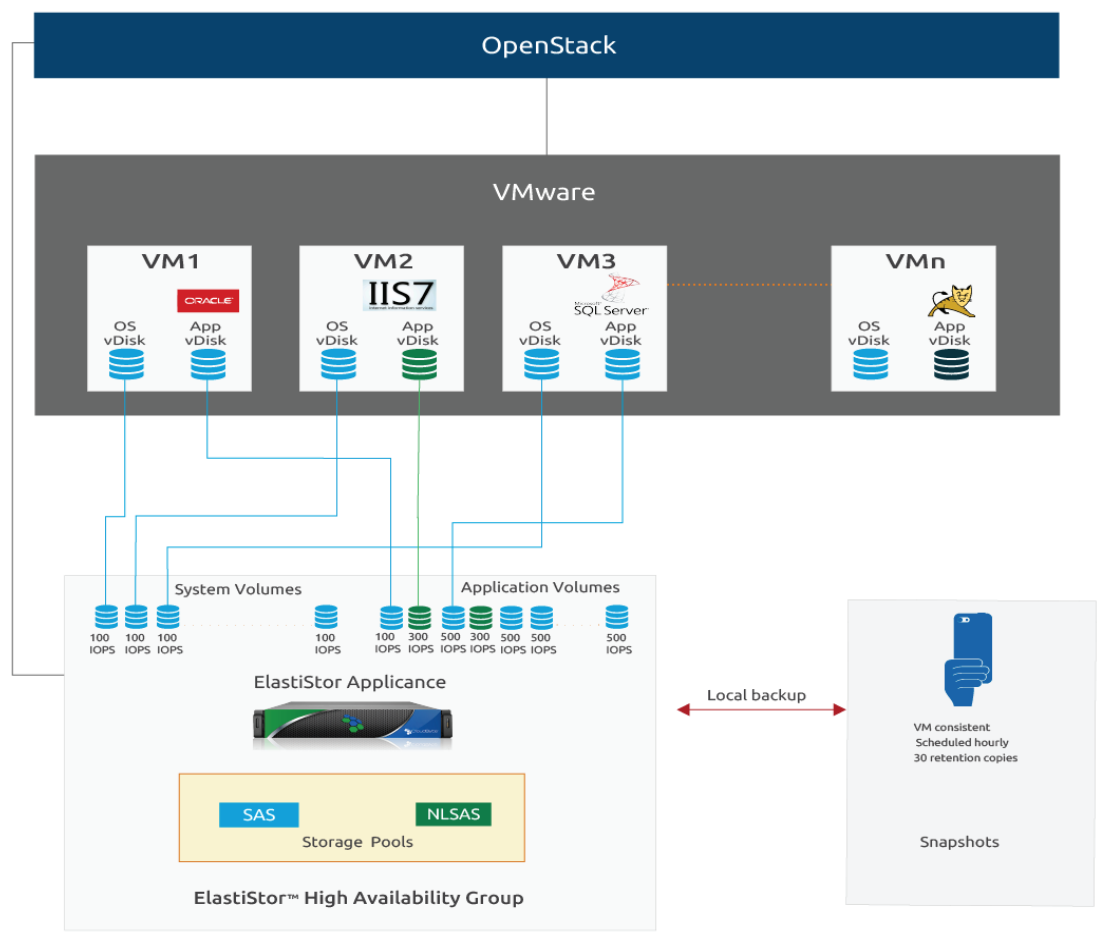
OpenStack

VMware

VM1
ORACLE
OS vDisk
App vDisk

VM2
IIS7
OS vDisk
App vDisk

VM3
SQL Server
OS vDisk
App vDisk

VMn
OS vDisk
App vDisk

System Volumes
Application Volumes

100 IOPS
100 IOPS
100 IOPS
100 IOPS
100 IOPS
300 IOPS
500 IOPS
300 IOPS
500 IOPS
500 IOPS
500 IOPS

ElastiStor Applicance

SAS
NLSAS
Storage Pools

ElastiStor™ High Availability Group

Local backup

VM consistent
Scheduled hourly
30 retention copies

Snapshots